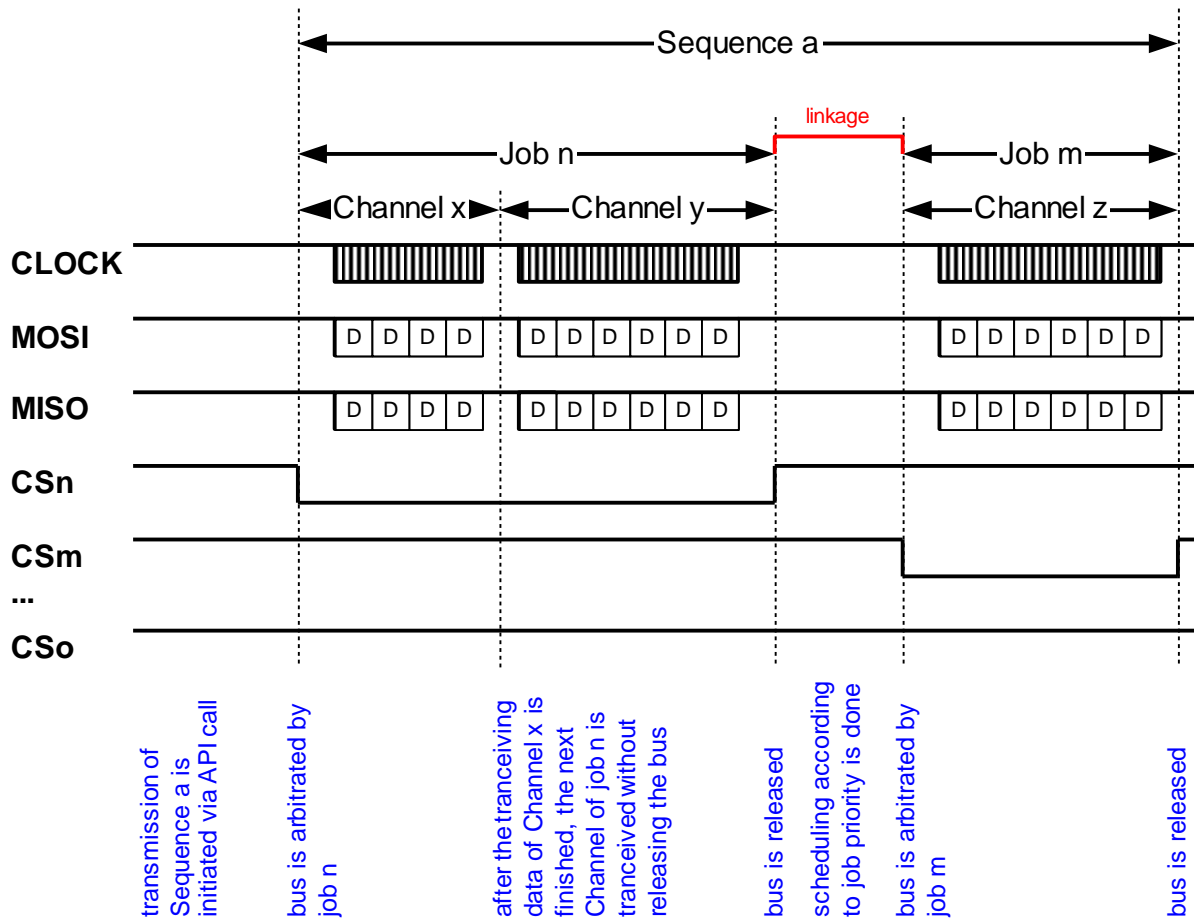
Sequence a

linkage

Job n

Job m

Channel x

Channel y

Channel z

CLOCK

MOSI

D D D D

D D D D D D

D D D D D D

MISO

D D D D

D D D D D D

D D D D D D

CSn

CSm

...

CSo

transmission of Sequence a is initiated via API call

bus is arbitrated by job n

after the tranceiving data of Channel x is finished, the next Channel of job n is tranceived without releasing the bus

bus is released

scheduling according to job priority is done

bus is arbitrated by job m

bus is released